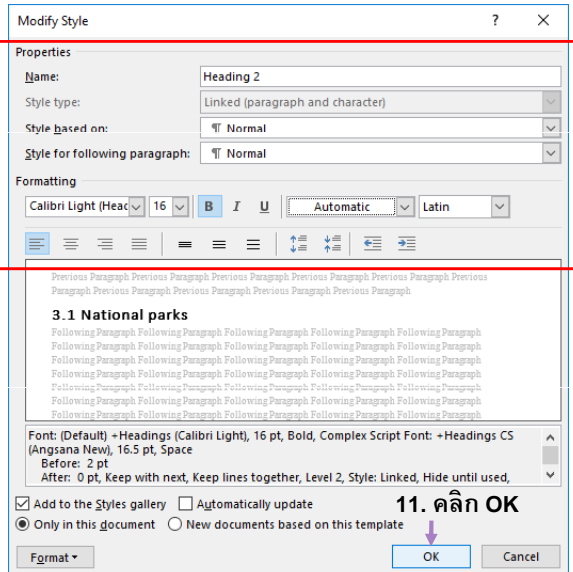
Modify Style

?

Properties

Name: Heading 2

Style type: Linked (paragraph and character)

Style based on: ¶ Normal

Style for following paragraph: ¶ Normal

Formatting

Calibri Light (Head 16 B I U Automatic Latin

Previous Paragraph Previous Paragraph Previous Paragraph Previous Paragraph Previous Paragraph Previous Paragraph Previous Paragraph Previous Paragraph Previous Paragraph Previous Paragraph

3.1 National parks

Following Paragraph Following Paragraph Following Paragraph Following Paragraph Following Paragraph Following Paragraph Following Paragraph Following Paragraph Following Paragraph Following Paragraph Following Paragraph Following Paragraph Following Paragraph Following Paragraph Following Paragraph Following Paragraph Following Paragraph Following Paragraph Following Paragraph Following Paragraph Following Paragraph Following Paragraph Following Paragraph Following Paragraph Following Paragraph Following Paragraph Following Paragraph Following Paragraph Following Paragraph Following Paragraph Following Paragraph Following Paragraph Following Paragraph Following Paragraph Following Paragraph

Font: (Default) +Headings (Calibri Light), 16 pt, Bold, Complex Script Font: +Headings CS (Angsana New), 16.5 pt, Space
Before: 2 pt
After: 0 pt, Keep with next, Keep lines together, Level 2, Style: Linked, Hide until used,

Add to the Styles gallery
Automatically update
Only in this document
New documents based on this template

11. คลิก OK

Format ▾

OK

Cancel